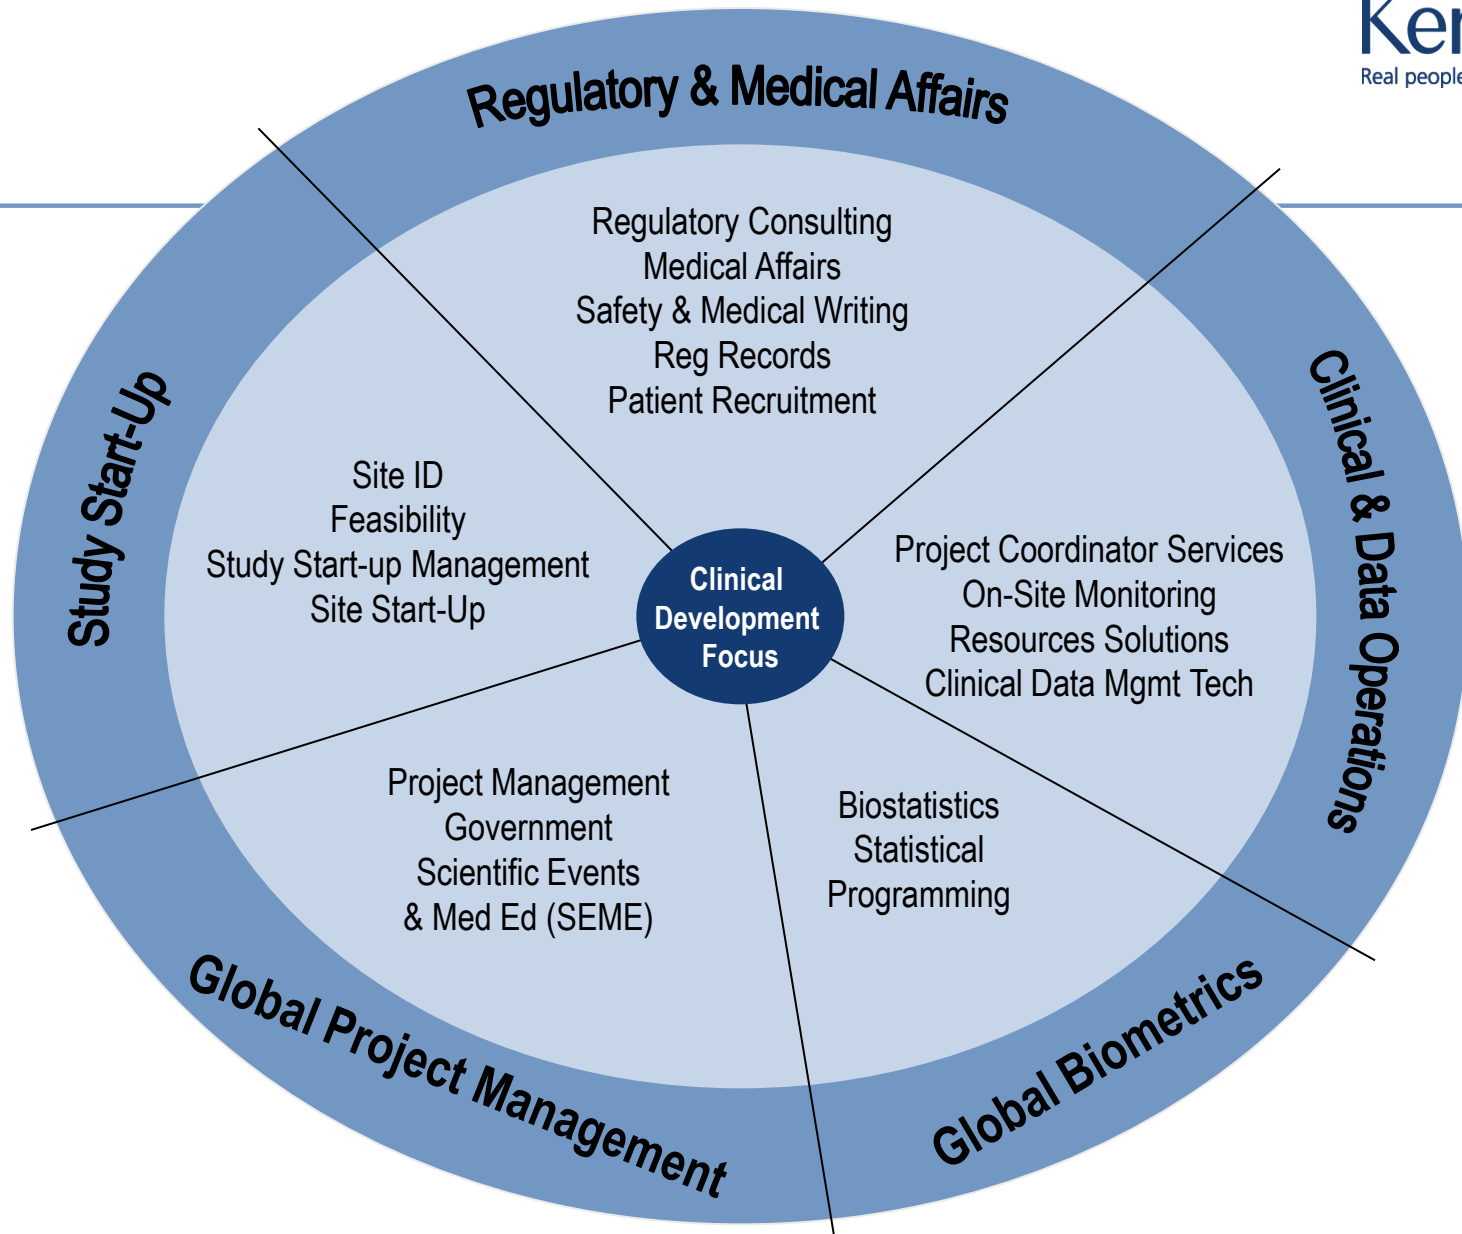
Ker
Real people

Regulatory & Medical Affairs

Regulatory Consulting
Medical Affairs
Safety & Medical Writing
Reg Records
Patient Recruitment

Study Start-Up

Site ID
Feasibility
Study Start-up Management
Site Start-Up

Clinical Development Focus

Clinical & Data Operations

Project Coordinator Services
On-Site Monitoring
Resources Solutions
Clinical Data Mgmt Tech

Project Management
Government
Scientific Events
& Med Ed (SEME)

Biostatistics
Statistical
Programming

Global Project Management

Global Biometrics